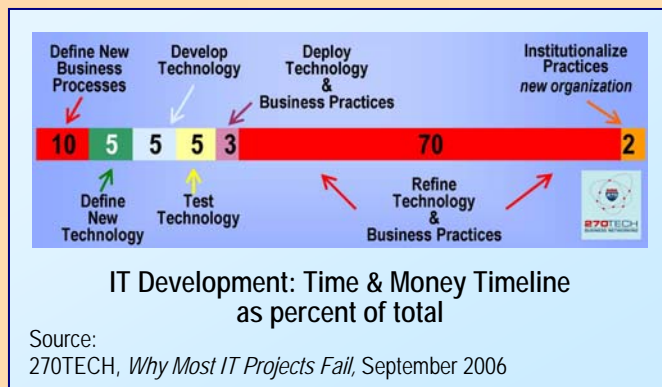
Define New Business Processes

Develop Technology

Deploy Technology & Business Practices

Institutionalize Practices *new organization*

10 5 5 5 3 70 2

Define New Technology

Test Technology

Refine Technology & Business Practices

270TECH BUSINESS NETWORKS

**IT Development: Time & Money Timeline as percent of total**

Source:
270TECH, *Why Most IT Projects Fail,* September 2006